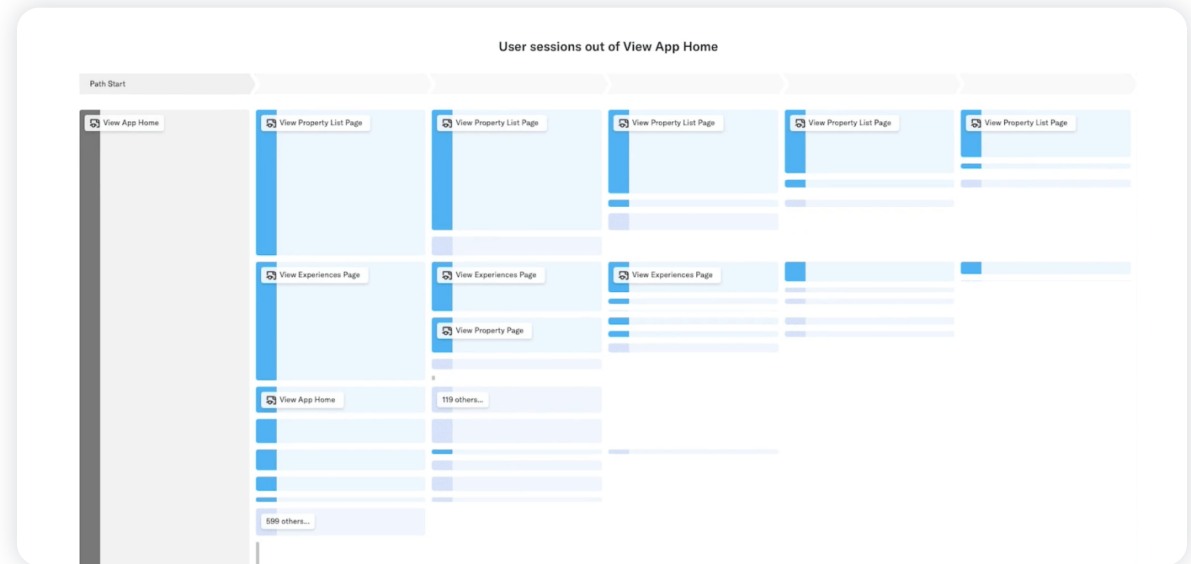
User sessions out of View App Home

Path Start

View App Home

View Property List Page

View Property List Page

View Property List Page

View Property List Page

View Property List Page

View Experiences Page

View Experiences Page

View Experiences Page

View Property Page

View App Home

119 others...

599 others...